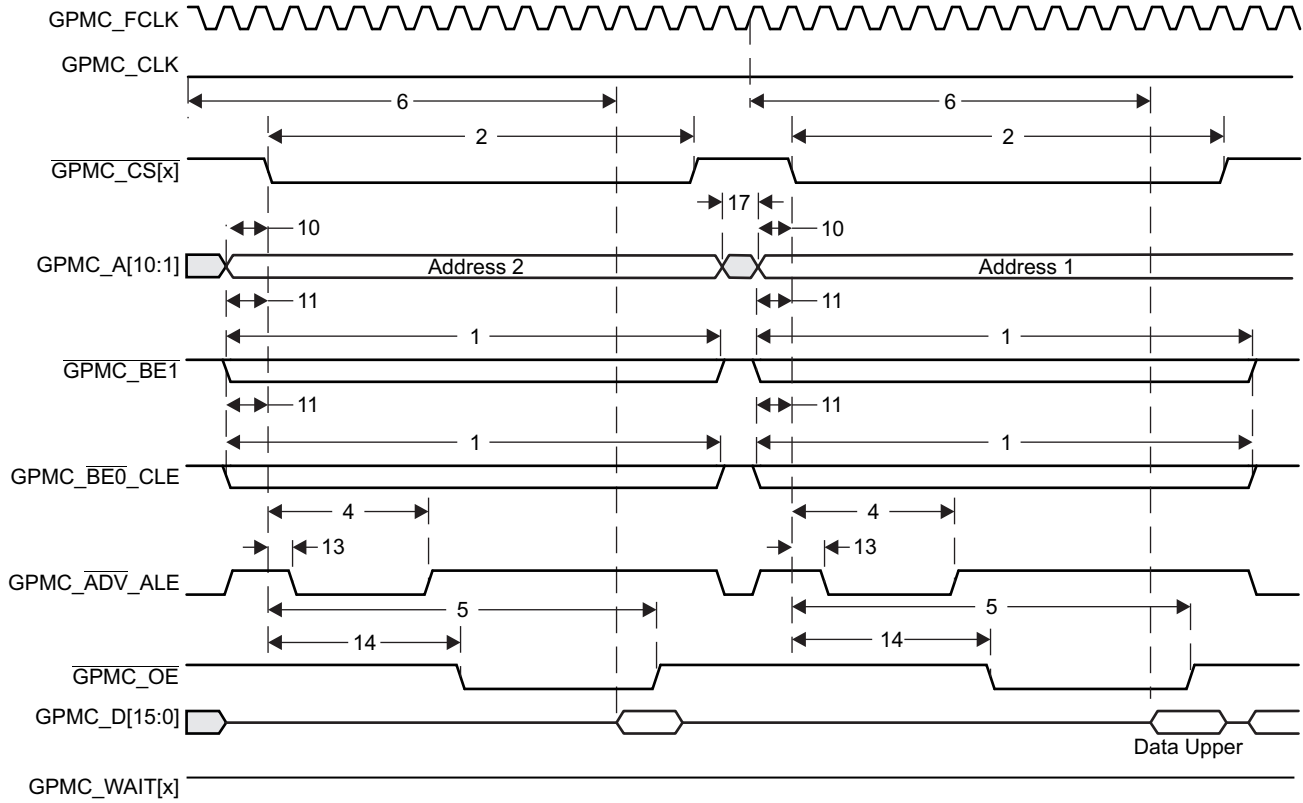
GPMC_FCLK

GPMC_CLK

6

6

2

2

$\overline{\text{GPMC\_CS[x]}}$

17

10

10

GPMC_A[10:1]

Address 2

Address 1

11

11

1

1

$\overline{\text{GPMC\_BE1}}$

11

11

1

1

GPMC_$\overline{\text{BE0}}$_CLE

4

4

13

13

GPMC_$\overline{\text{ADV}}$_ALE

5

5

14

14

$\overline{\text{GPMC\_OE}}$

GPMC_D[15:0]

Data Upper

GPMC_WAIT[x]